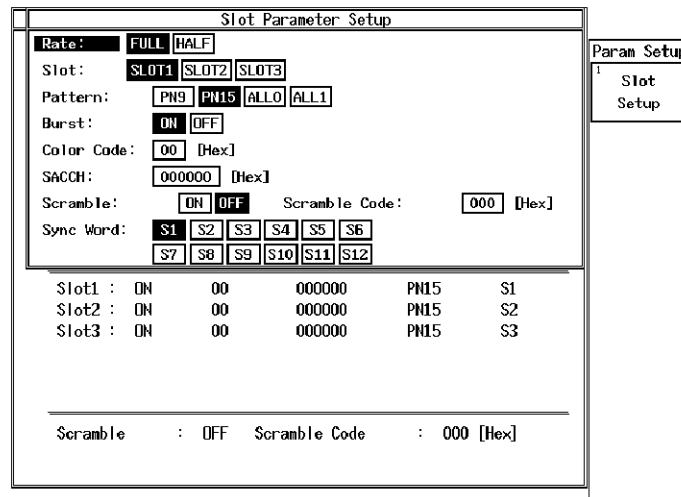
Slot Parameter Setup

Rate: FULL HALF

Slot: SLOT1 SLOT2 SLOT3

Pattern: PN9 PN15 ALL0 ALL1

Burst: ON OFF

Color Code: 00 [Hex]

SACCH: 000000 [Hex]

Scramble: ON OFF Scramble Code: 000 [Hex]

Sync Word: S1 S2 S3 S4 S5 S6 S7 S8 S9 S10 S11 S12

Param Setu

1 Slot Setup

| Slot1 : | ON | 00 | 000000 | PN15 | S1 |
|---|---|---|---|---|---|
| Slot2 : | ON | 00 | 000000 | PN15 | S2 |
| Slot3 : | ON | 00 | 000000 | PN15 | S3 |

Scramble : OFF Scramble Code : 000 [Hex]